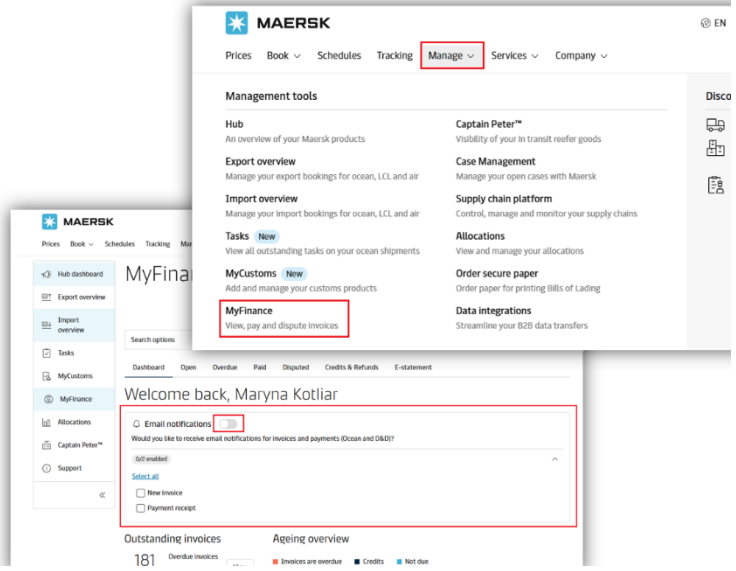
MAERSK

EN

Prices Book Schedules Tracking Manage Services Company

Management tools

Hub
An overview of your Maersk products

Export overview
Manage your export bookings for ocean, LCL and air

Import overview
Manage your import bookings for ocean, LCL and air

Tasks New
View all outstanding tasks on your ocean shipments

MyCustoms New
Add and manage your customs products

MyFinance
View, pay and dispute invoices

Captain Peter™
Visibility of your in transit reefer goods

Case Management
Manage your open cases with Maersk

Supply chain platform
Control, manage and monitor your supply chains

Allocations
View and manage your allocations

Order secure paper
Order paper for printing Bills of Lading

Data integrations
Streamline your B2B data transfers

Disco

MAERSK

Prices Book Schedules Tracking Ma

Hub dashboard
Export overview
Import overview
Tasks
MyCustoms
MyFinance
Allocations
Captain Peter™
Support

MyFina

Search options

Dashboard Open Overdue Paid Disputed Credits & Refunds E-statement

Welcome back, Maryna Kotliar

Email notifications
Would you like to receive email notifications for invoices and payments (Ocean and D&D)?

0/2 enabled

Select all

New invoice
Payment receipt

Outstanding invoices
181 Overdue invoices

Ageing overview
Invoices are overdue Credits Not due